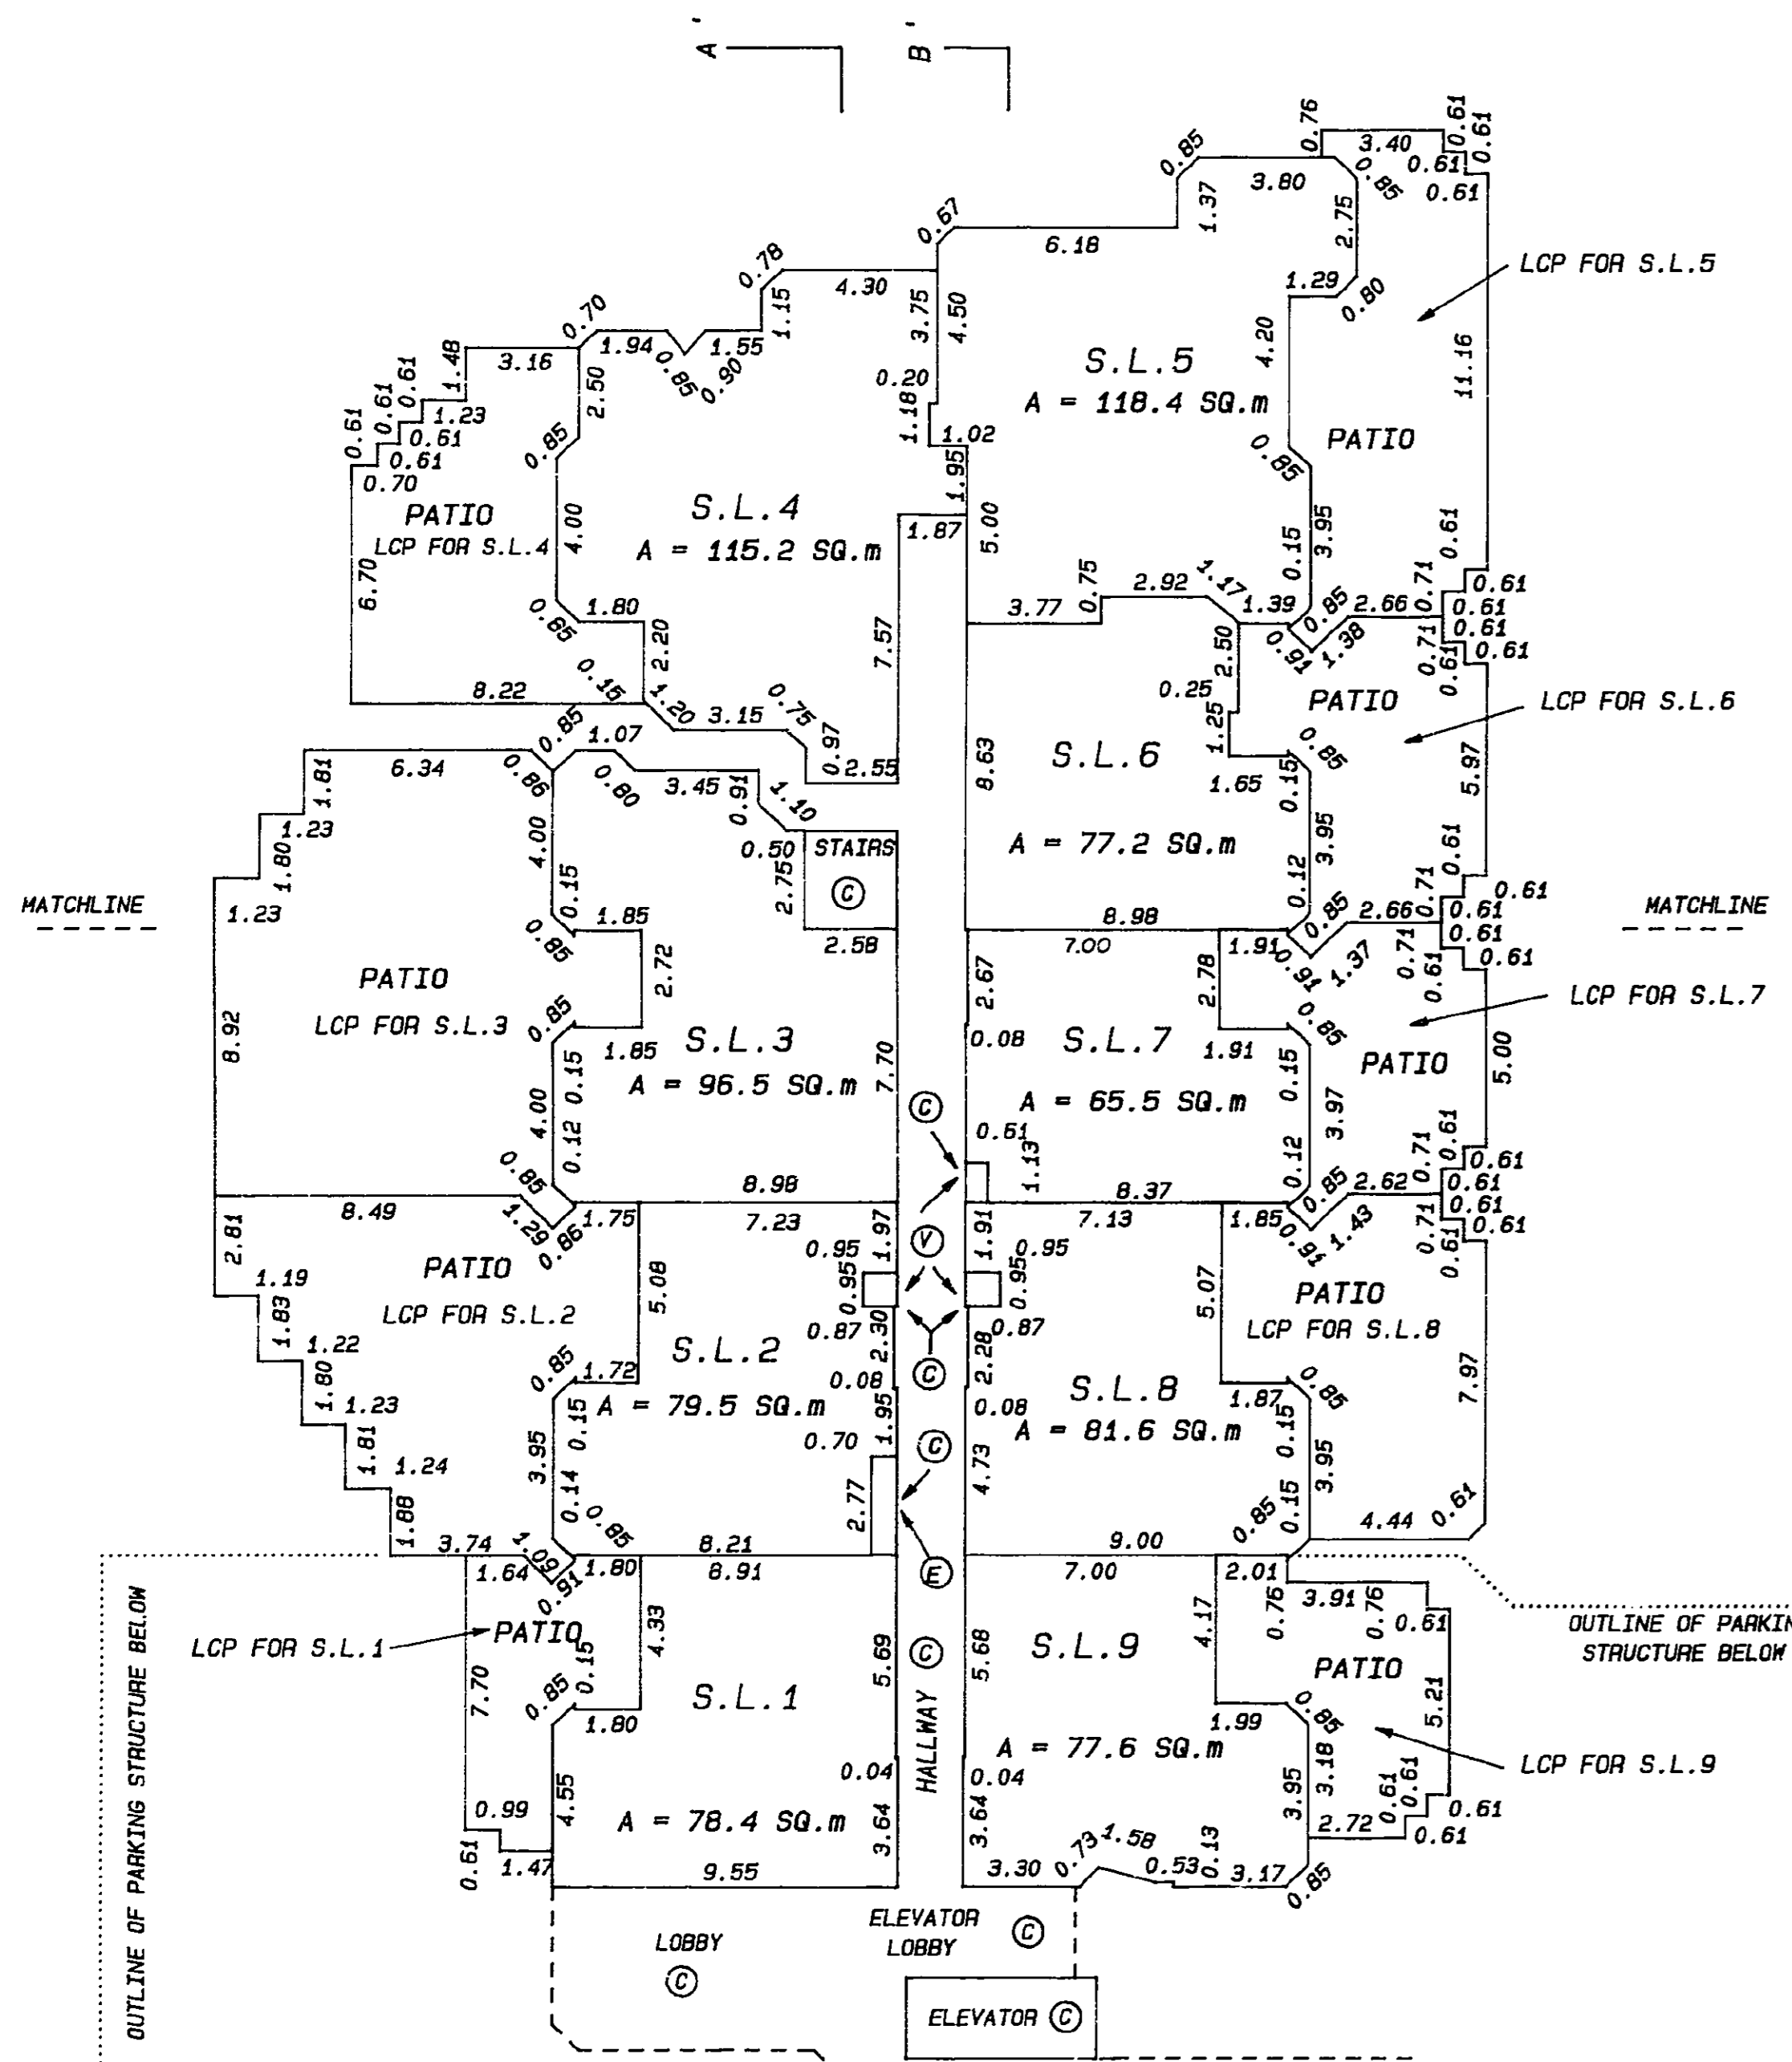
A'
B'

0.85 0.76 3.40 0.61 0.61
3.80 0.61 0.85 0.61
0.67 1.37 2.75
6.18
0.78 LCP FOR S.L.5
4.30 1.29 0.80
0.70 1.15 3.75 4.50
1.48 1.94 1.55 S.L.5 4.20 11.16
0.61 3.16 0.85 0.90 0.20 A = 118.4 SQ.m
0.61 0.61 1.23 2.50 1.18 PATIO
0.61 0.85 1.02
0.61 0.85
0.70 1.95
PATIO S.L.4 1.87 5.00 3.95 0.61
LCP FOR S.L.4 4.00 A = 115.2 SQ.m 0.15
6.70 0.75 2.92 1.17 0.71 0.61
1.80 3.77 1.39 0.85 2.66 0.61
0.85 2.20 7.57 2.50 0.91 1.38 0.71 0.61
0.15 0.25 0.61 0.61
8.22 1.20 3.15 0.75 PATIO LCP FOR S.L.6
0.85 1.07 0.97 1.25
6.34 1.81 0.86 0.2.55 8.63 S.L.6 0.85
1.23 0.80 3.45 0.91 1.10 1.65 0.15 5.97
1.80 4.00 0.50 STAIRS 3.95 0.61
0.15 2.75 © A = 77.2 SQ.m
MATCHLINE 1.23 1.85 0.12 0.71 0.61 MATCHLINE
0.85 2.58 8.98 0.85 2.66 0.61
2.72 7.00 1.91 0.71 0.61
PATIO 2.67 2.78 0.91 1.37 0.61 0.61 LCP FOR S.L.7
8.92 LCP FOR S.L.3 0.85 S.L.3 0.08 S.L.7 0.85
1.85 7.70 1.91 PATIO
A = 96.5 SQ.m 0.15 5.00
4.00 0.15 © A = 65.5 SQ.m 3.97
0.12 0.61 0.12 0.61
0.85 1.13 0.71
8.98 8.37 0.85 2.62 0.61
8.49 1.29 1.75 7.23 1.97 1.91 7.13 1.85 0.61
2.81 0.86 0.95 Ⓥ 0.95 0.91 1.43 0.61
1.19 PATIO 0.95 0.95 0.71 0.61
1.83 LCP FOR S.L.2 5.08 5.07 PATIO
1.22 0.87 2.30 2.28 0.87 LCP FOR S.L.8
1.80 0.85 1.72 S.L.2 © 7.97
1.23 A = 79.5 SQ.m 0.08 0.08 S.L.8 1.87 0.85
1.81 0.15 1.95 © A = 81.6 SQ.m 0.15
1.24 3.95 0.70 4.73 3.95
1.88 0.14 0.85 2.77 0.85 0.15
3.74 1.09 8.21 9.00 4.44 0.61
1.64 0.91 1.80 8.91 Ⓔ 7.00 2.01
PATIO 4.33 3.91 0.76 0.61 OUTLINE OF PARKIN STRUCTURE BELOW
LCP FOR S.L.1 0.15 5.69 © 5.68 S.L.9 4.17 0.76
7.70 0.85 S.L.1 PATIO 5.21
1.80 1.99 0.85
HALLWAY A = 77.6 SQ.m LCP FOR S.L.9
4.55 0.04 0.04 3.18
0.99 A = 78.4 SQ.m 3.64 3.64 1.58 0.13 3.95 0.61 0.61
0.61 1.47 3.30 0.73 0.53 3.17 2.72 0.61 0.61
9.55 0.85
ELEVATOR LOBBY ©
LOBBY ©
ELEVATOR ©
OUTLINE OF PARKING STRUCTURE BELOW